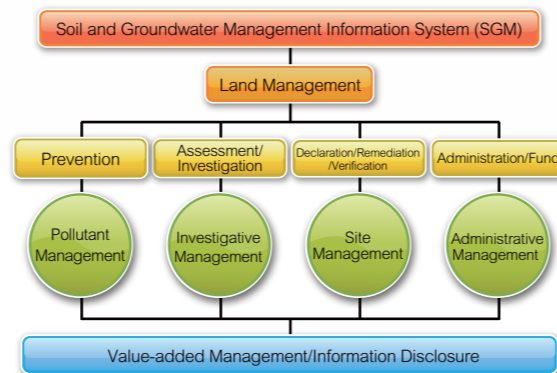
Soil and Groundwater Management Information System (SGM)

Land Management

Prevention

Assessment/ Investigation

Declaration/Remediation /Verification

Administration/Fund

Pollutant Management

Investigative Management

Site Management

Administrative Management

Value-added Management/Information Disclosure